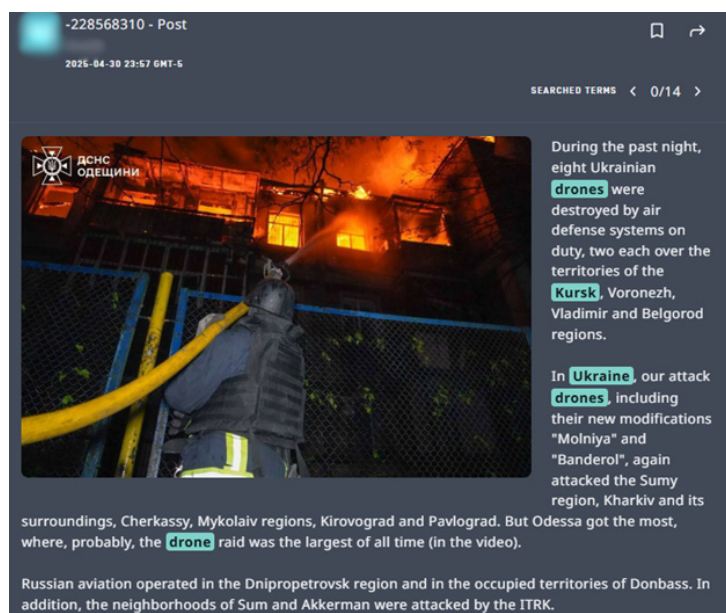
-228568310 - Post

2025-04-30 23:57 GMT-5

SEARCHED TERMS < 0/14 >

ДСНС ОДЕЩИНИ

During the past night, eight Ukrainian drones were destroyed by air defense systems on duty, two each over the territories of the Kursk, Voronezh, Vladimir and Belgorod regions.

In Ukraine, our attack drones, including their new modifications "Molniya" and "Banderol", again attacked the Sumy region, Kharkiv and its surroundings, Cherkassy, Mykolaiv regions, Kirovograd and Pavlograd. But Odessa got the most, where, probably, the drone raid was the largest of all time (in the video).

Russian aviation operated in the Dnipropetrovsk region and in the occupied territories of Donbass. In addition, the neighborhoods of Sum and Akkerman were attacked by the ITRK.